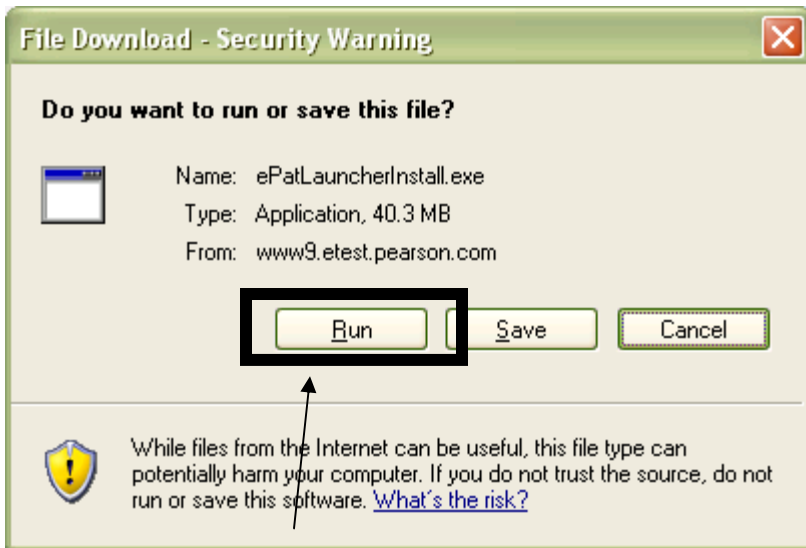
File Download - Security Warning

Do you want to run or save this file?

Name: ePatLauncherInstall.exe
Type: Application, 40.3 MB
From: www9.etest.pearson.com

Run
Save
Cancel

While files from the Internet can be useful, this file type can potentially harm your computer. If you do not trust the source, do not run or save this software. What's the risk?